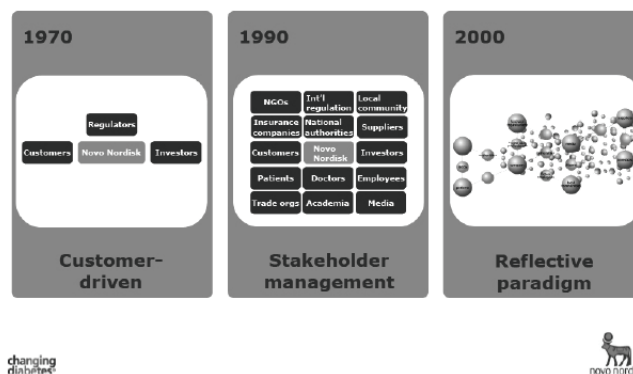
1970

Regulators

Customers

Novo Nordisk

Investors

Customer-driven

1990

NGOs

Int'l regulation

Local community

Insurance companies

National authorities

Suppliers

Customers

Novo Nordisk

Investors

Patients

Doctors

Employees

Trade orgs

Academia

Media

Stakeholder management

2000

Reflective paradigm

changing diabetes

novo nord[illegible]